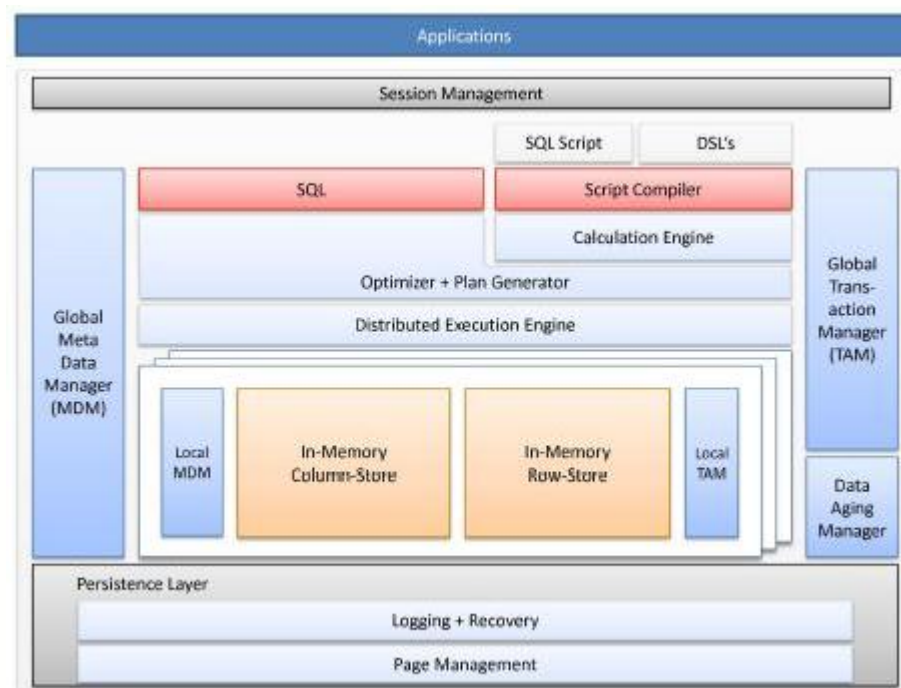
Applications

Session Management

SQL Script

DSL's

Global Meta Data Manager (MDM)

SQL

Script Compiler

Calculation Engine

Global Trans-action Manager (TAM)

Optimizer + Plan Generator

Distributed Execution Engine

Local MDM

In-Memory Column-Store

In-Memory Row-Store

Local TAM

Data Aging Manager

Persistence Layer

Logging + Recovery

Page Management